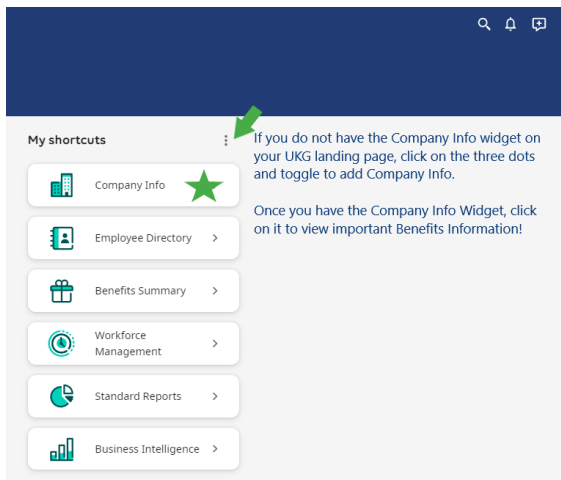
My shortcuts

Company Info

Employee Directory >

Benefits Summary >

Workforce Management >

Standard Reports >

Business Intelligence >

If you do not have the Company Info widget on your UKG landing page, click on the three dots and toggle to add Company Info.

Once you have the Company Info Widget, click on it to view important Benefits Information!